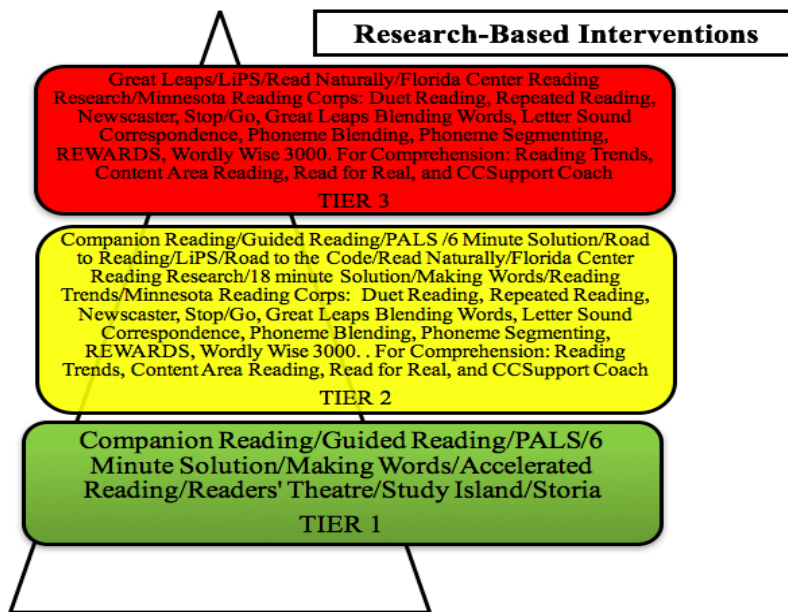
Research-Based Interventions

Great Leaps/LiPS/Read Naturally/Florida Center Reading Research/Minnesota Reading Corps: Duet Reading, Repeated Reading, Newscaster, Stop/Go, Great Leaps Blending Words, Letter Sound Correspondence, Phoneme Blending, Phoneme Segmenting, REWARDS, Wordly Wise 3000. For Comprehension: Reading Trends, Content Area Reading, Read for Real, and CCSupport Coach

TIER 3

Companion Reading/Guided Reading/PALS /6 Minute Solution/Road to Reading/LiPS/Road to the Code/Read Naturally/Florida Center Reading Research/18 minute Solution/Making Words/Reading Trends/Minnesota Reading Corps: Duet Reading, Repeated Reading, Newscaster, Stop/Go, Great Leaps Blending Words, Letter Sound Correspondence, Phoneme Blending, Phoneme Segmenting, REWARDS, Wordly Wise 3000. . For Comprehension: Reading Trends, Content Area Reading, Read for Real, and CCSupport Coach

TIER 2

Companion Reading/Guided Reading/PALS/6 Minute Solution/Making Words/Accelerated Reading/Readers' Theatre/Study Island/Storia

TIER 1